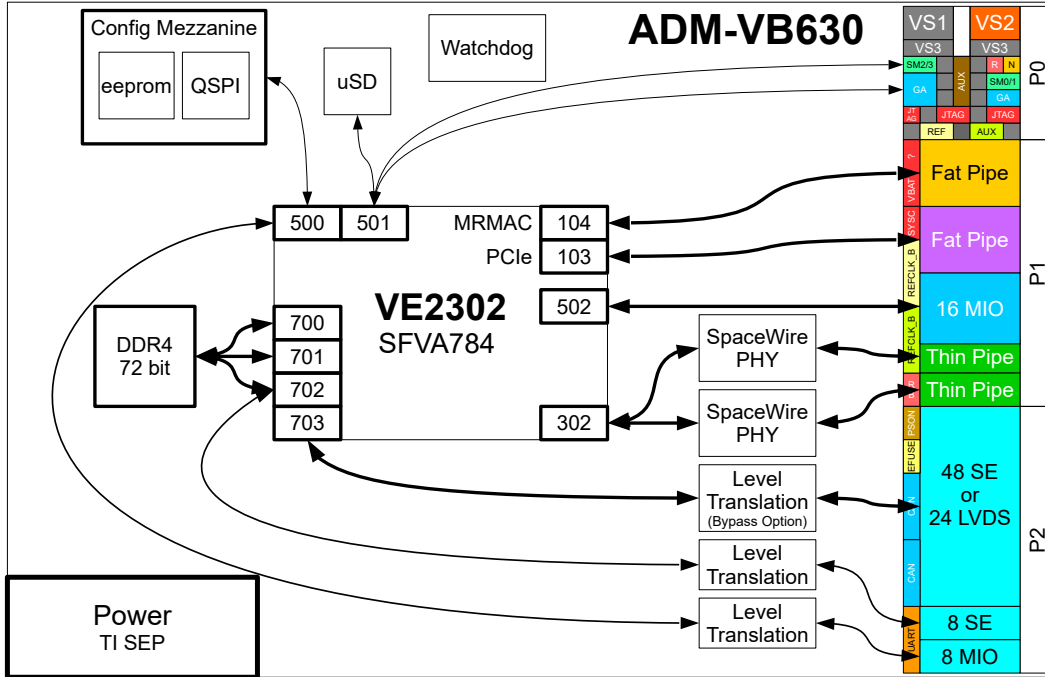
Config Mezzanine
eeprom
QSPI
uSD
Watchdog
ADM-VB630
VS1
VS2
VS3
VS3
SM2/3
R
N
SM0/1
GA
AUX
GA
JT AG
JTAG
JTAG
REF
AUX
P0
500
501
MRMAC
104
PCIe
103
VE2302
SFVA784
502
700
701
702
703
302
DDR4
72 bit
SpaceWire
PHY
SpaceWire
PHY
Level
Translation
(Bypass Option)
Level
Translation
Level
Translation
Power
TI SEP
?
VBAT
SYSC
REFCLK_B
REFCLK_B
Fat Pipe
Fat Pipe
16 MIO
Thin Pipe
Thin Pipe
P1
PSON
EFUSE
CAN
CAN
UART
48 SE
or
24 LVDS
8 SE
8 MIO
P2